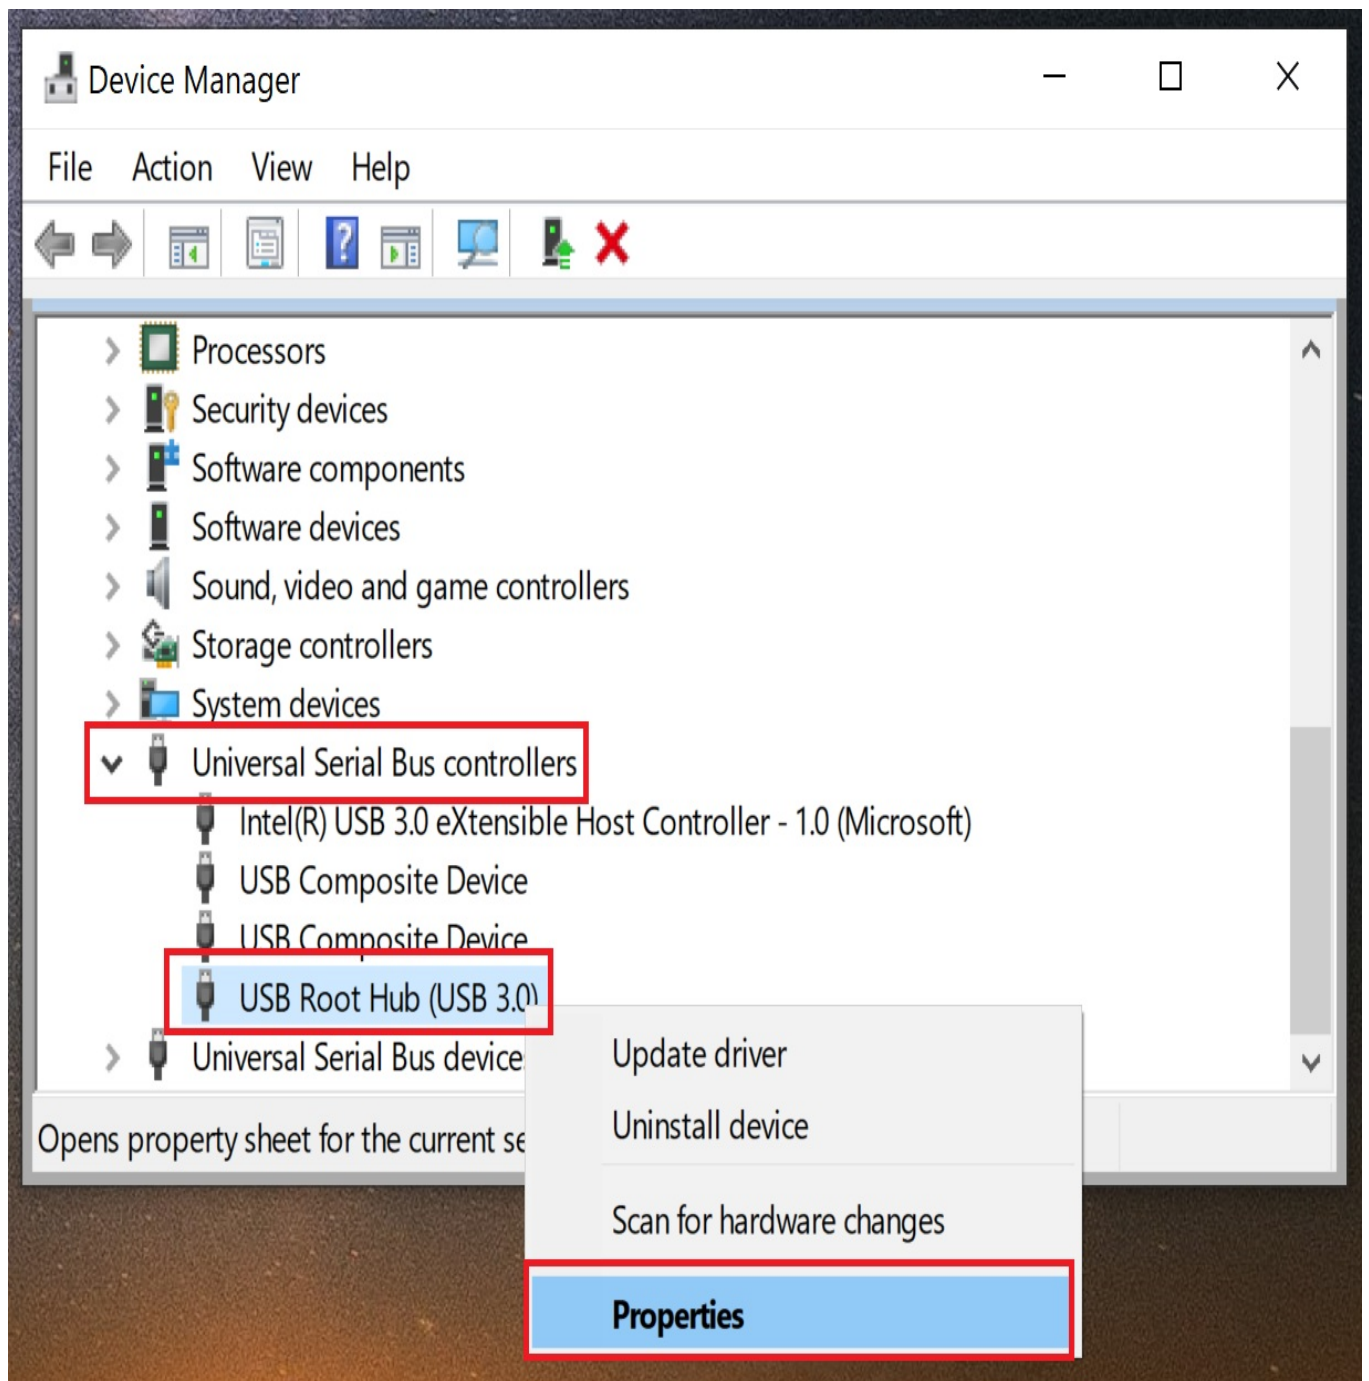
Device Manager

File Action View Help

Processors
Security devices
Software components
Software devices
Sound, video and game controllers
Storage controllers
System devices
Universal Serial Bus controllers
Intel(R) USB 3.0 eXtensible Host Controller - 1.0 (Microsoft)
USB Composite Device
USB Composite Device
USB Root Hub (USB 3.0)
Universal Serial Bus device

Opens property sheet for the current se

Update driver
Uninstall device
Scan for hardware changes
Properties